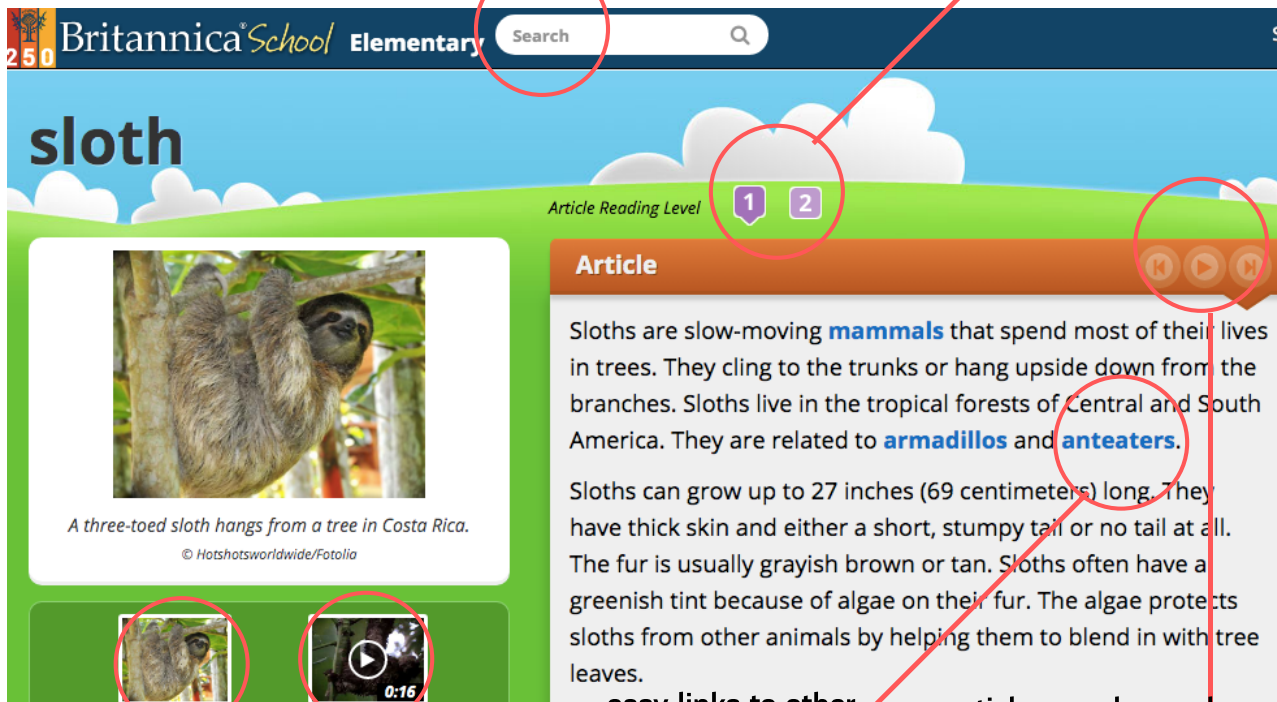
250 Britannica® School Elementary

Search

sloth

Article Reading Level 1 2

Article

Sloths are slow-moving mammals that spend most of their lives in trees. They cling to the trunks or hang upside down from the branches. Sloths live in the tropical forests of Central and South America. They are related to armadillos and anteaters.

Sloths can grow up to 27 inches (69 centimeters) long. They have thick skin and either a short, stumpy tail or no tail at all. The fur is usually grayish brown or tan. Sloths often have a greenish tint because of algae on their fur. The algae protects sloths from other animals by helping them to blend in with tree leaves.

A three-toed sloth hangs from a tree in Costa Rica.

© Hotshotsworldwide/Fotolia

0:16

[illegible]